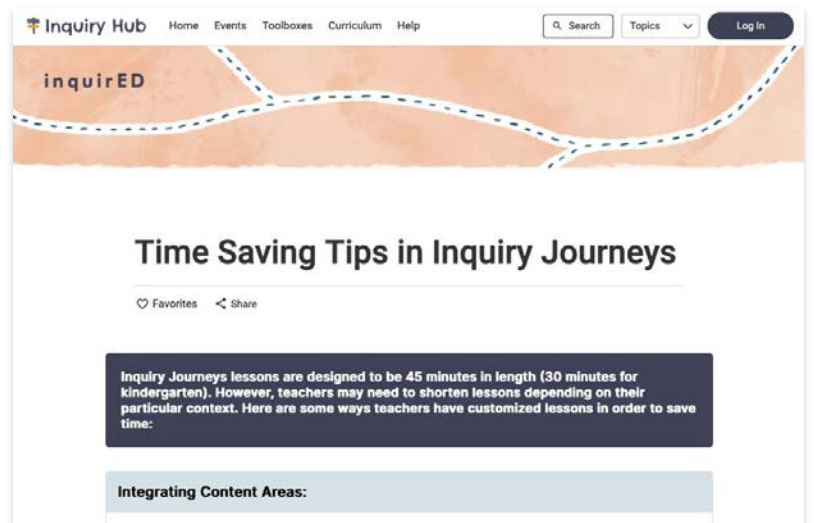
Inquiry Hub Home Events Toolboxes Curriculum Help

Search Topics Log In

inquirED

Time Saving Tips in Inquiry Journeys

Favorites Share

Inquiry Journeys lessons are designed to be 45 minutes in length (30 minutes for kindergarten). However, teachers may need to shorten lessons depending on their particular context. Here are some ways teachers have customized lessons in order to save time:

Integrating Content Areas: